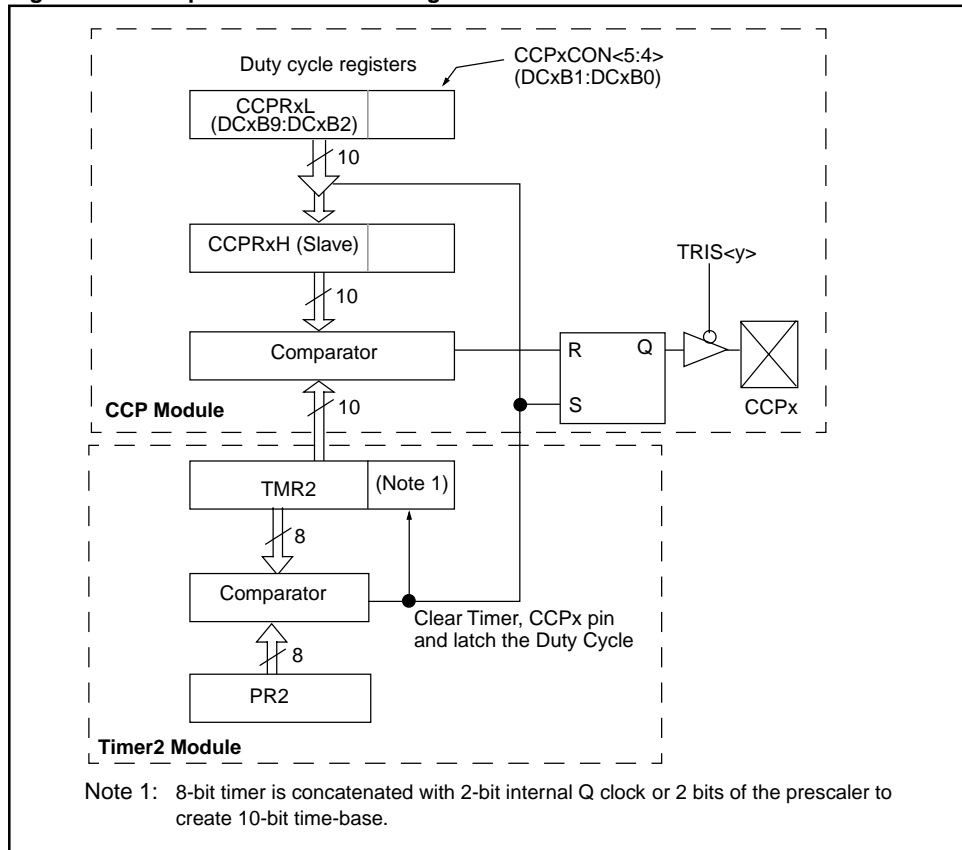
Duty cycle registers

CCPxCON<5:4>
(DCxB1:DCxB0)

CCPRxL
(DCxB9:DCxB2)

10

CCPRxH (Slave)

10

Comparator

R

Q

TRIS<y>

CCP Module

10

S

CCPx

TMR2

(Note 1)

8

Comparator

Clear Timer, CCPx pin and latch the Duty Cycle

8

PR2

Timer2 Module

Note 1: 8-bit timer is concatenated with 2-bit internal Q clock or 2 bits of the prescaler to create 10-bit time-base.